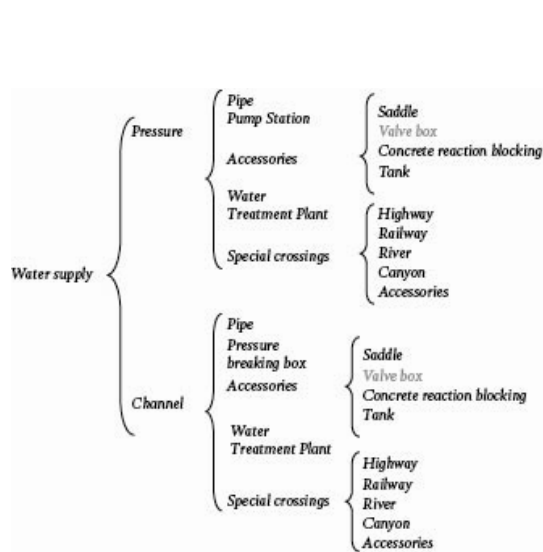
Water supply

Pressure

Pipe
Pump Station

Accessories

Saddle
Valve box
Concrete reaction blocking
Tank

Water
Treatment Plant

Special crossings

Highway
Railway
River
Canyon
Accessories

Channel

Pipe
Pressure
breaking box
Accessories

Saddle
Valve box
Concrete reaction blocking
Tank

Water
Treatment Plant

Special crossings

Highway
Railway
River
Canyon
Accessories